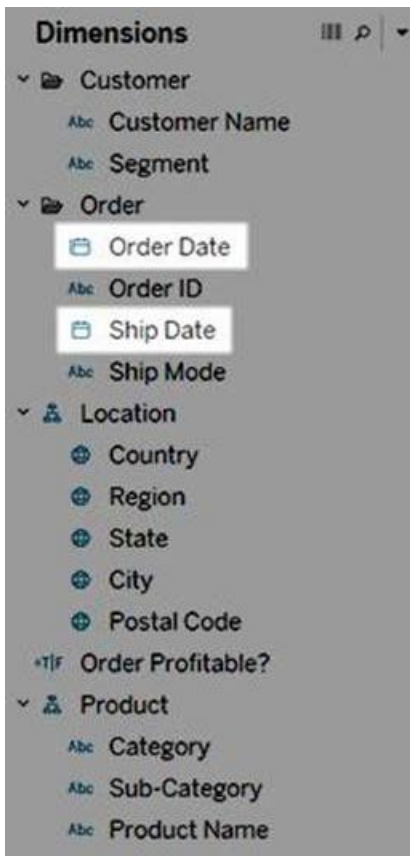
Dimensions

Customer
Abc Customer Name
Abc Segment
Order
Order Date
Abc Order ID
Ship Date
Abc Ship Mode
Location
Country
Region
State
City
Postal Code
T|F Order Profitable?
Product
Abc Category
Abc Sub-Category
Abc Product Name